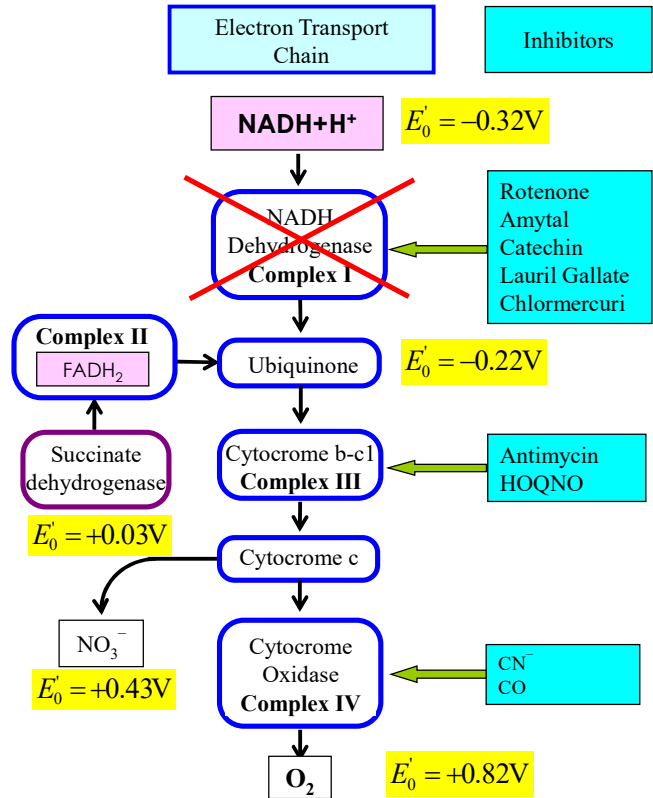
Electron Transport Chain

Inhibitors

NADH+H$^+$

$E_0^{'} = -0.32V$

NADH Dehydrogenase
**Complex I**

Rotenone
Amytal
Catechin
Lauril Gallate
Chlormercuri

**Complex II**
FADH$_2$

Ubiquinone

$E_0^{'} = -0.22V$

Succinate dehydrogenase

Cytocrome b-c1
**Complex III**

Antimycin
HOQNO

$E_0^{'} = +0.03V$

Cytocrome c

NO$_3^-$

$E_0^{'} = +0.43V$

Cytocrome Oxidase
**Complex IV**

CN$^-$
CO

O$_2$

$E_0^{'} = +0.82V$